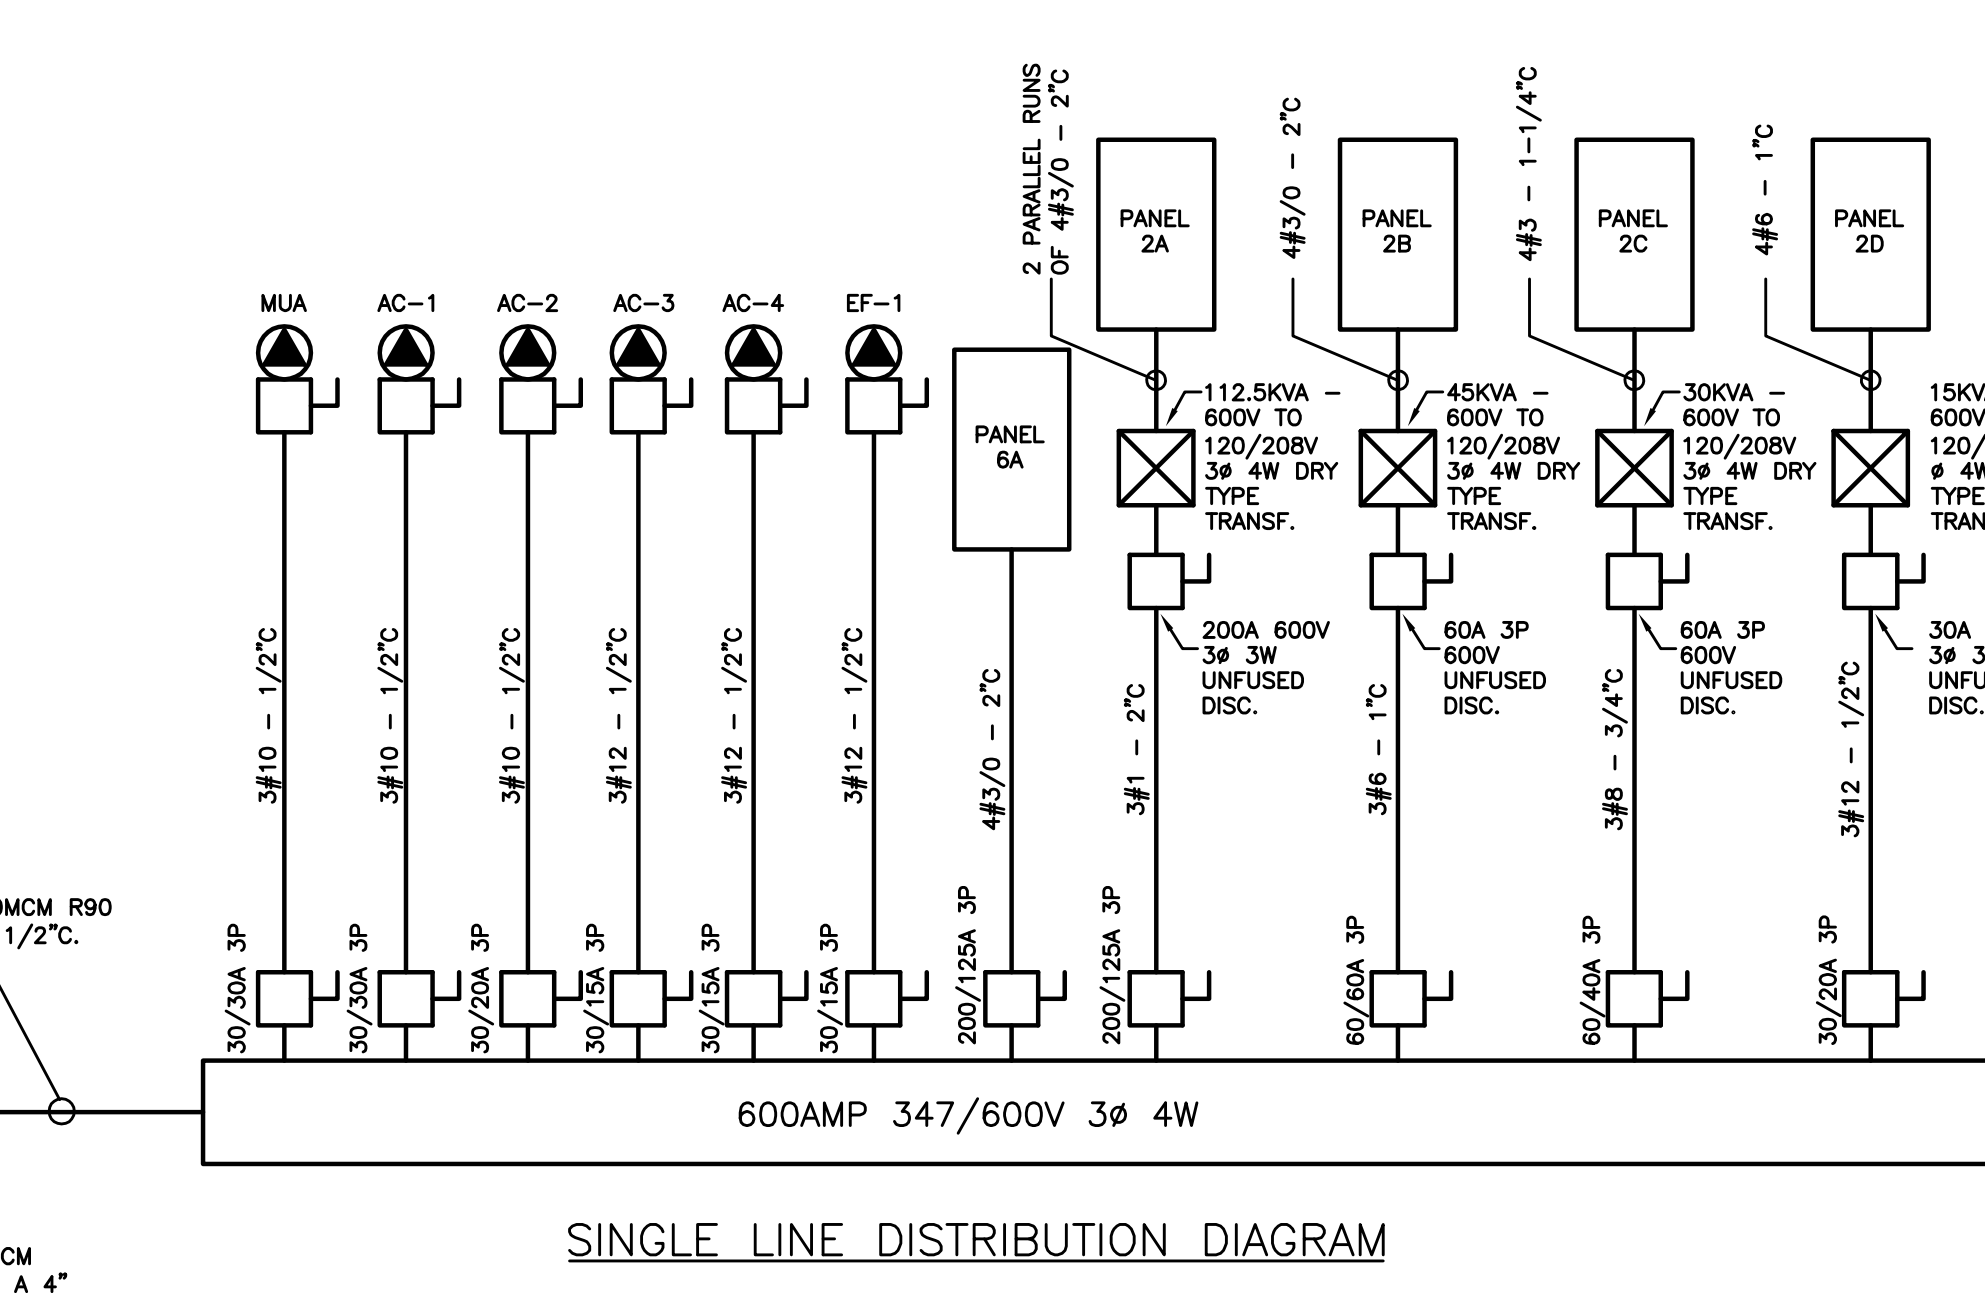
2 PARALLEL RUNS OF 4#3/0 – 2"C

PANEL 2A

4#3/0 – 2"C

PANEL 2B

4#3 – 1-1/4"C

PANEL 2C

4#6 – 1"C

PANEL 2D

MUA

AC-1

AC-2

AC-3

AC-4

EF-1

PANEL 6A

112.5KVA – 600V TO 120/208V 3ø 4W DRY TYPE TRANSF.

45KVA – 600V TO 120/208V 3ø 4W DRY TYPE TRANSF.

30KVA – 600V TO 120/208V 3ø 4W DRY TYPE TRANSF.

15KV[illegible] 600V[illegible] 120/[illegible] ø 4W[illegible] TYPE TRAN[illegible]

200A 600V 3ø 3W UNFUSED DISC.

60A 3P 600V UNFUSED DISC.

60A 3P 600V UNFUSED DISC.

30A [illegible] 3ø 3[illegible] UNFU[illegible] DISC.

3#10 – 1/2"C

3#10 – 1/2"C

3#10 – 1/2"C

3#12 – 1/2"C

3#12 – 1/2"C

3#12 – 1/2"C

4#3/0 – 2"C

3#1 – 2"C

3#6 – 1"C

3#8 – 3/4"C

3#12 – 1/2"C

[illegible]MCM R90 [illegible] 1/2"C.

30/30A 3P

30/30A 3P

30/20A 3P

30/15A 3P

30/15A 3P

30/15A 3P

200/125A 3P

200/125A 3P

60/60A 3P

60/40A 3P

30/20A 3P

600AMP 347/600V 3ø 4W

SINGLE LINE DISTRIBUTION DIAGRAM

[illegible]CM
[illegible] A 4"